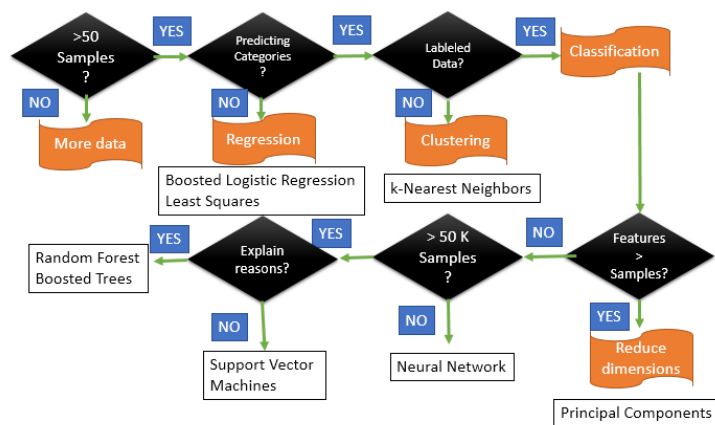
>50 Samples ?

YES

Predicting Categories ?

YES

Lableled Data?

YES

Classification

NO

More data

NO

Regression

NO

Clustering

Boosted Logistic Regression
Least Squares

k-Nearest Neighbors

Random Forest
Boosted Trees

YES

Explain reasons?

YES

> 50 K Samples ?

NO

Features > Samples?

NO

NO

YES

Reduce dimensions

Support Vector Machines

Neural Network

Principal Components